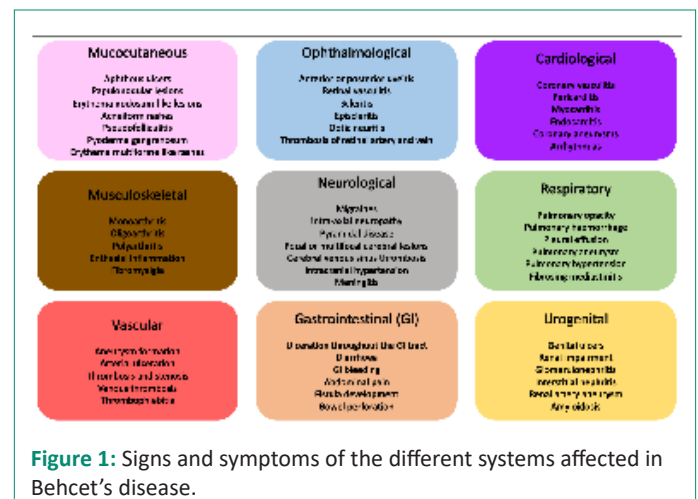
Mucocutaneous

Aphthous ulcers
Papulopustular lesions
Erythema nodosum like lesions
Acneiform nodules
Pseudofolliculitis
Pyoderma gangrenosum
Erythema multiforme like lesions

Ophthalmological

Anterior or posterior uveitis
Retinal vasculitis
Scleritis
Episcleritis
Optic neuritis
Thrombosis of retinal artery and vein

Cardiological

Coronary vasculitis
Pericarditis
Myocarditis
Endocarditis
Coronary aneurysms
Arrhythmias

Musculoskeletal

Monoarthritis
Oligoarthritis
Polyarthritis
Enthesis inflammation
Fibromyalgia

Neurological

Migraines
Intracranial neuropathy
Pyramidal disease
Focal or multifocal cerebral lesions
Cerebral venous sinus thrombosis
Intracranial hypertension
Meningitis

Respiratory

Pulmonary opacity
Pulmonary haemorrhage
Pleural effusion
Pulmonary aneurysm
Pulmonary hypertension
Fibrosing mediastinitis

Vascular

Aneurysm formation
Arterial ulceration
Thrombosis and stenosis
Venous thrombosis
Thrombophlebitis

Gastrointestinal (GI)

Ulceration throughout the GI tract
Diarrhoea
GI bleeding
Abdominal pain
Fistula development
Bowel perforation

Urogenital

Genital ulcers
Renal impairment
Glomerulonephritis
Interstitial nephritis
Renal artery aneurysm
Amyloidosis

Figure 1: Signs and symptoms of the different systems affected in Behcet's disease.